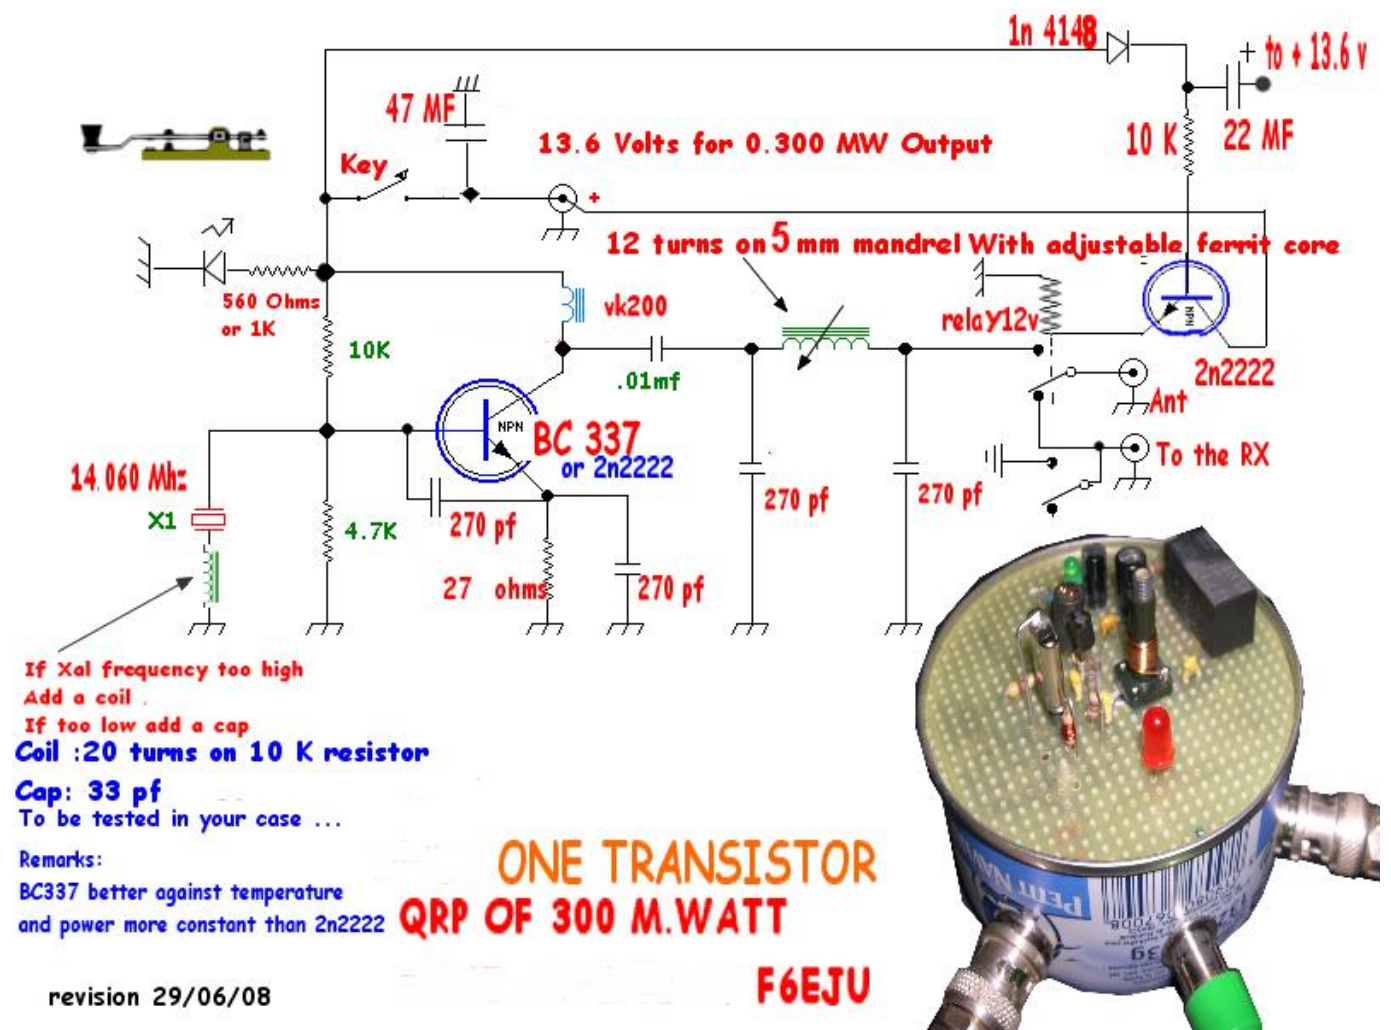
1n 4148

+ to + 13.6 v

47 MF

13.6 Volts for 0.300 MW Output

10 K

22 MF

Key

+

12 turns on 5 mm mandrel With adjustable ferrit core

560 Ohms or 1K

vk200

relay12v

NPN

10K

.01mf

2n2222

NPN

BC 337

or 2n2222

Ant

14.060 Mhz

To the RX

X1

270 pf

270 pf

270 pf

4.7K

27 ohms

270 pf

If Xal frequency too high
Add a coil .
If too low add a cap

Coil :20 turns on 10 K resistor

Cap: 33 pf

To be tested in your case ...

Remarks:
BC337 better against temperature and power more constant than 2n2222

ONE TRANSISTOR

QRP OF 300 M.WATT

F6EJU

revision 29/06/08